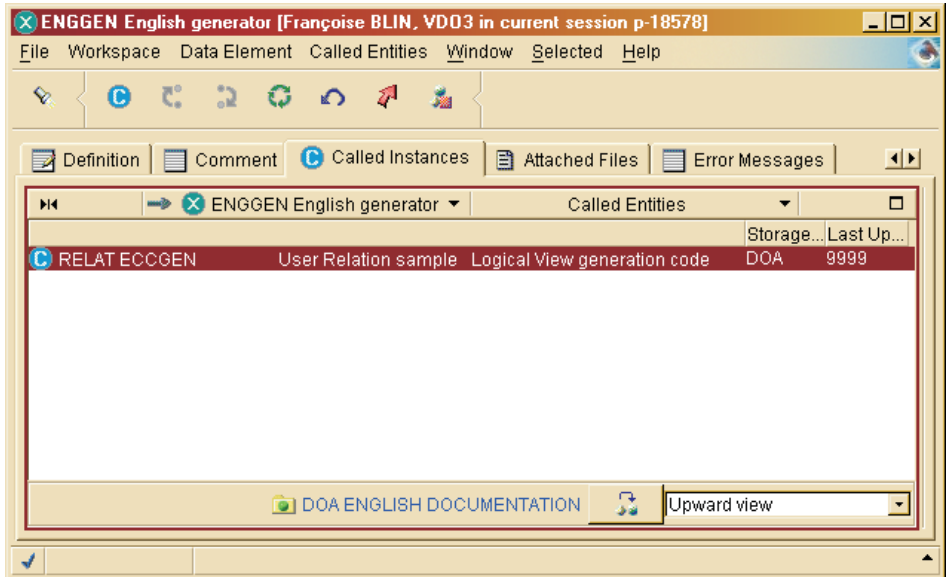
ENGGEN English generator [Françoise BLIN, VD03 in current session p-18578]

File Workspace Data Element Called Entities Window Selected Help

Definition Comment Called Instances Attached Files Error Messages

ENGGEN English generator Called Entities

Storage... Last Up...

| RELAT ECCGEN | User Relation sample | Logical View generation code | DOA | 9999 |
|---|---|---|---|---|

DOA ENGLISH DOCUMENTATION Upward view